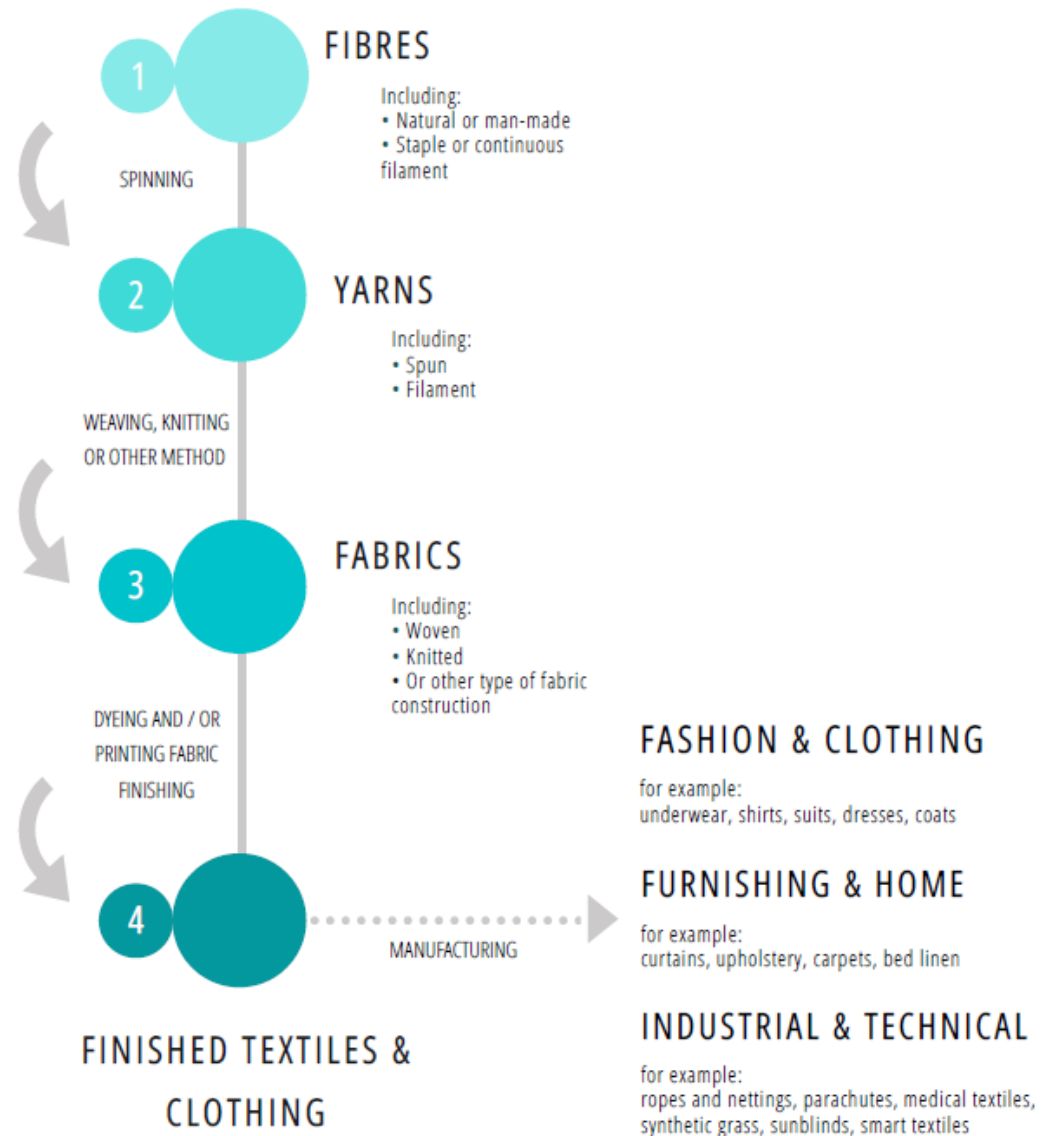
1

FIBRES

Including:
• Natural or man-made
• Staple or continuous filament

SPINNING

2

YARNS

Including:
• Spun
• Filament

WEAVING, KNITTING OR OTHER METHOD

3

FABRICS

Including:
• Woven
• Knitted
• Or other type of fabric construction

DYEING AND / OR PRINTING FABRIC FINISHING

4

MANUFACTURING

FINISHED TEXTILES & CLOTHING

FASHION & CLOTHING

for example:
underwear, shirts, suits, dresses, coats

FURNISHING & HOME

for example:
curtains, upholstery, carpets, bed linen

INDUSTRIAL & TECHNICAL

for example:
ropes and nettings, parachutes, medical textiles, synthetic grass, sunblinds, smart textiles